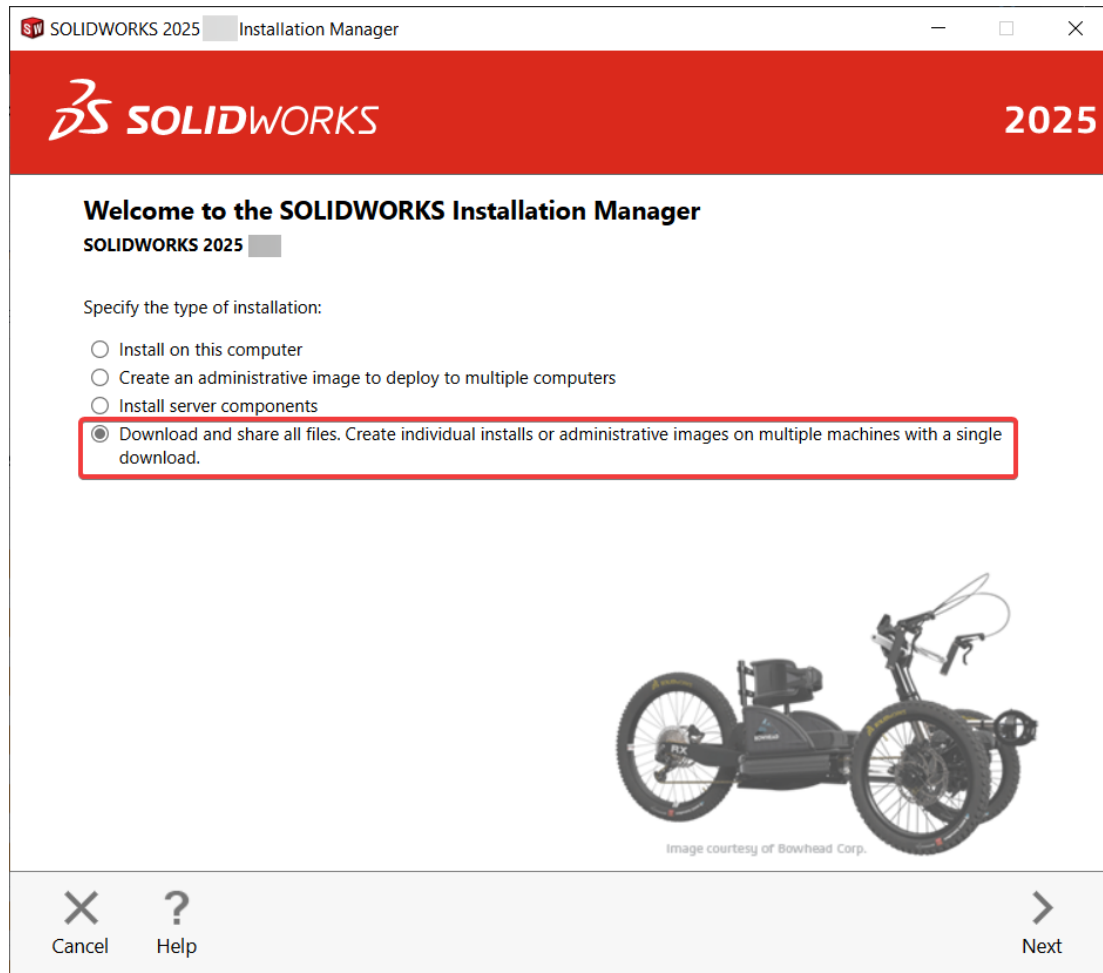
SOLIDWORKS 2025 Installation Manager

SOLIDWORKS 2025

Welcome to the SOLIDWORKS Installation Manager
SOLIDWORKS 2025

Specify the type of installation:

Install on this computer
Create an administrative image to deploy to multiple computers
Install server components
Download and share all files. Create individual installs or administrative images on multiple machines with a single download.

Image courtesy of Bowhead Corp.

Cancel
Help
Next